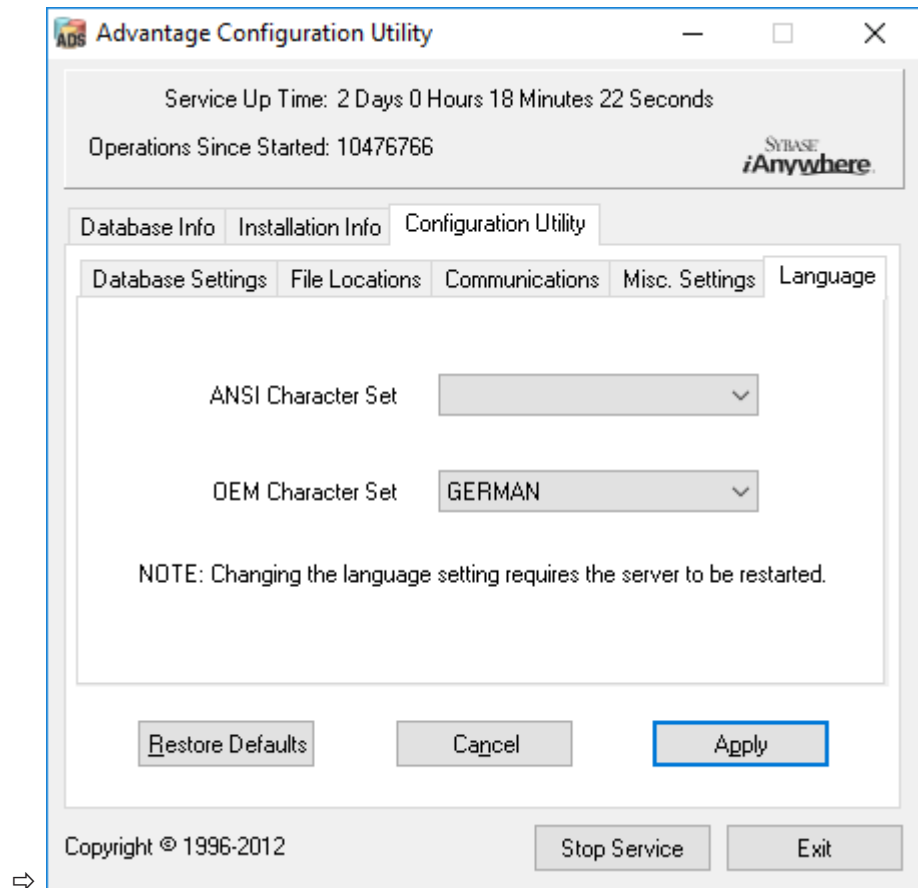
ADS Advantage Configuration Utility

Service Up Time: 2 Days 0 Hours 18 Minutes 22 Seconds

Operations Since Started: 10476766

SYBASE iAnywhere

Database Info | Installation Info | Configuration Utility

Database Settings | File Locations | Communications | Misc. Settings | Language

ANSI Character Set

OEM Character Set GERMAN

NOTE: Changing the language setting requires the server to be restarted.

Restore Defaults | Cancel | Apply

Copyright © 1996-2012

Stop Service | Exit

⇨